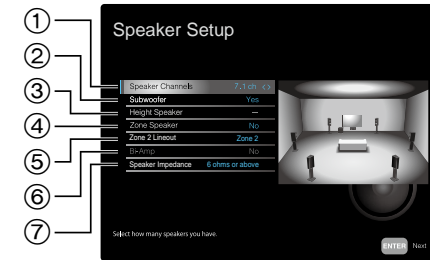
①
②
③
④
⑤
⑥
⑦

Speaker Setup

| | |
|---|---|
| Speaker Channels | 7.1 ch |
| Subwoofer | Yes |
| Height Speaker | --- |
| Zone Speaker | No |
| Zone 2 Lineout | Zone 2 |
| Bi-Amp | No |
| Speaker Impedance | 6 ohms or above |

Select how many speakers you have.

ENTER Next